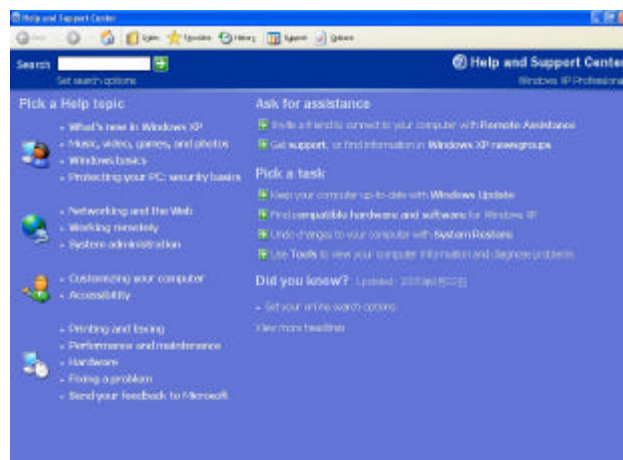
Help and Support Center

Index Favorites History Support Options

Search

Set search options

Help and Support Center

Windows XP Professional

Pick a Help topic

What's new in Windows XP
Music, video, games, and photos
Windows basics
Protecting your PC: security basics

Networking and the Web
Working remotely
System administration

Customizing your computer
Accessibility

Printing and faxing
Performance and maintenance
Hardware
Fixing a problem
Send your feedback to Microsoft

Ask for assistance

Invite a friend to connect to your computer with Remote Assistance
Get support, or find information in Windows XP newsgroups

Pick a task

Keep your computer up-to-date with Windows Update
Find compatible hardware and software for Windows XP
Undo changes to your computer with System Restore
Use Tools to view your computer information and diagnose problems

Did you know? Updated: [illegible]

Set your online search options
View more headlines